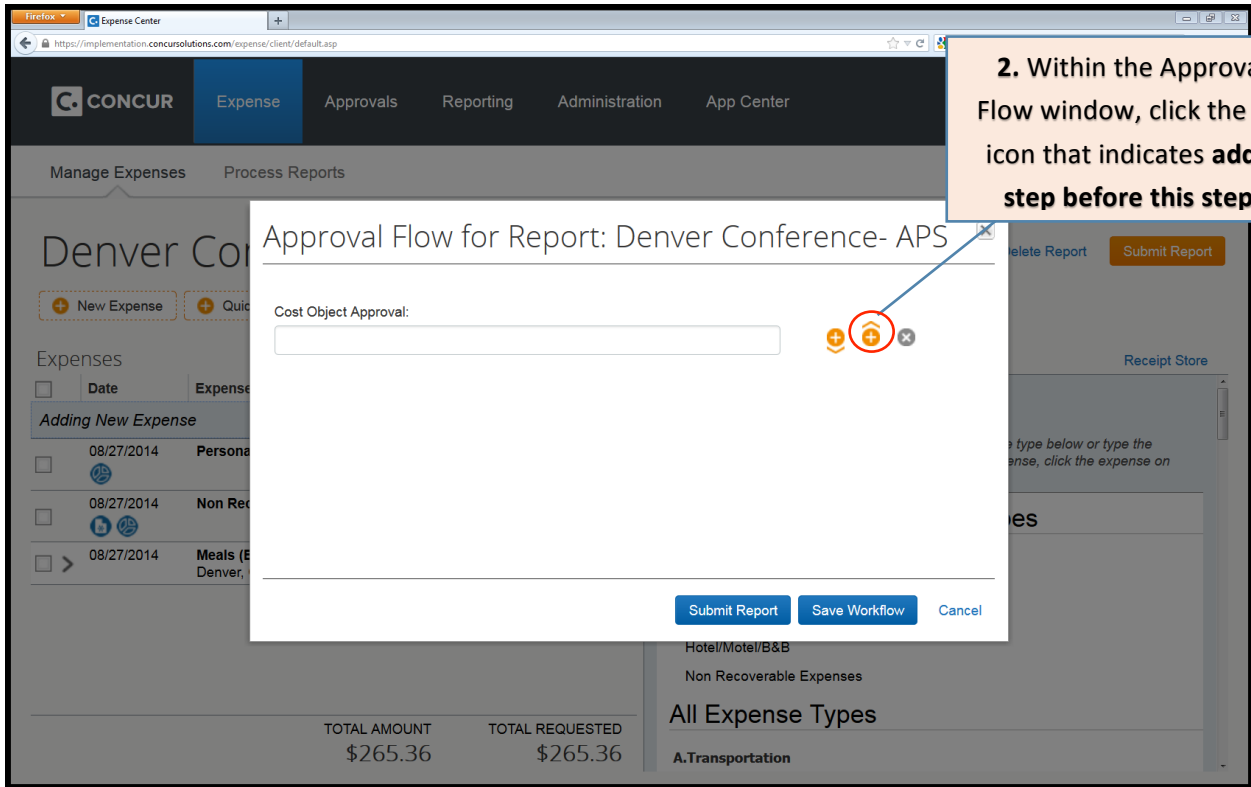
Firefox

Expense Center

+

https://implementation.concursolutions.com/expense/client/default.asp

2. Within the Approva Flow window, click the icon that indicates add step before this step

C. CONCUR

Expense

Approvals

Reporting

Administration

App Center

Manage Expenses

Process Reports

Denver Cor

Delete Report

Submit Report

New Expense

Quic

Expenses

Date

Expense

Adding New Expense

08/27/2014

Persona

08/27/2014

Non Rec

08/27/2014

Meals (E

Denver,

Receipt Store

e type below or type the ense, click the expense on

es

Hotel/Motel/B&B

Non Recoverable Expenses

All Expense Types

A.Transportation

TOTAL AMOUNT

$265.36

TOTAL REQUESTED

$265.36

Approval Flow for Report: Denver Conference- APS

Cost Object Approval:

Submit Report

Save Workflow

Cancel